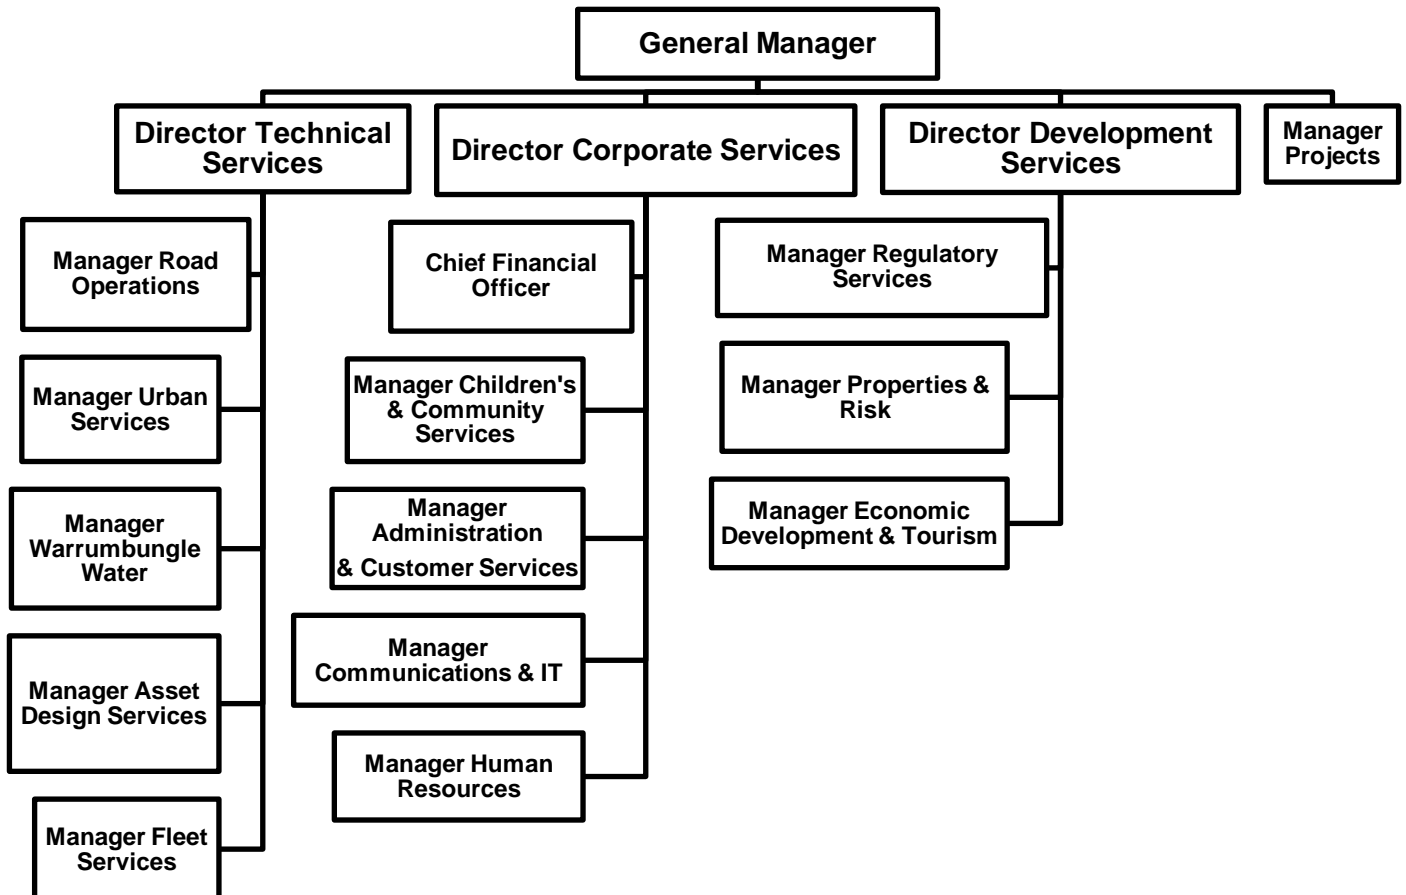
General Manager

Director Technical Services

Director Corporate Services

Director Development Services

Manager Projects

Manager Road Operations

Manager Urban Services

Manager Warrumbungle Water

Manager Asset Design Services

Manager Fleet Services

Chief Financial Officer

Manager Children's & Community Services

Manager Administration & Customer Services

Manager Communications & IT

Manager Human Resources

Manager Regulatory Services

Manager Properties & Risk

Manager Economic Development & Tourism